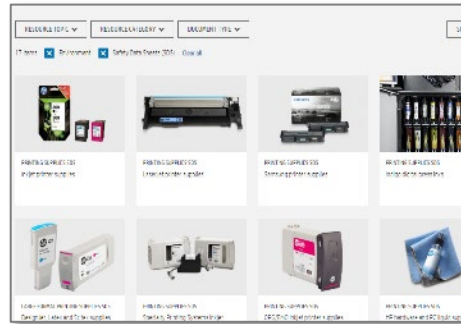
RESOURCE TOPIC ∨ RESOURCE CATEGORY ∨ DOCUMENT TYPE ∨

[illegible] Environment Safety Data Sheets (SDS) Clear all

PRINTING SUPPLIES SDS
Inkjet printer supplies

PRINTING SUPPLIES SDS
LaserJet printer supplies

PRINTING SUPPLIES SDS
Samsung printer supplies

PRINTING SUPPLIES SDS
Indigo digital press inks

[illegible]
DesignJet, Latex and Scitex supplies

PRINTING SUPPLIES SDS
Specialty Printing Systems (SPS)

PRINTING SUPPLIES SDS
OEM/ODM inkjet printer supplies

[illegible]
HP hardware and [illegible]